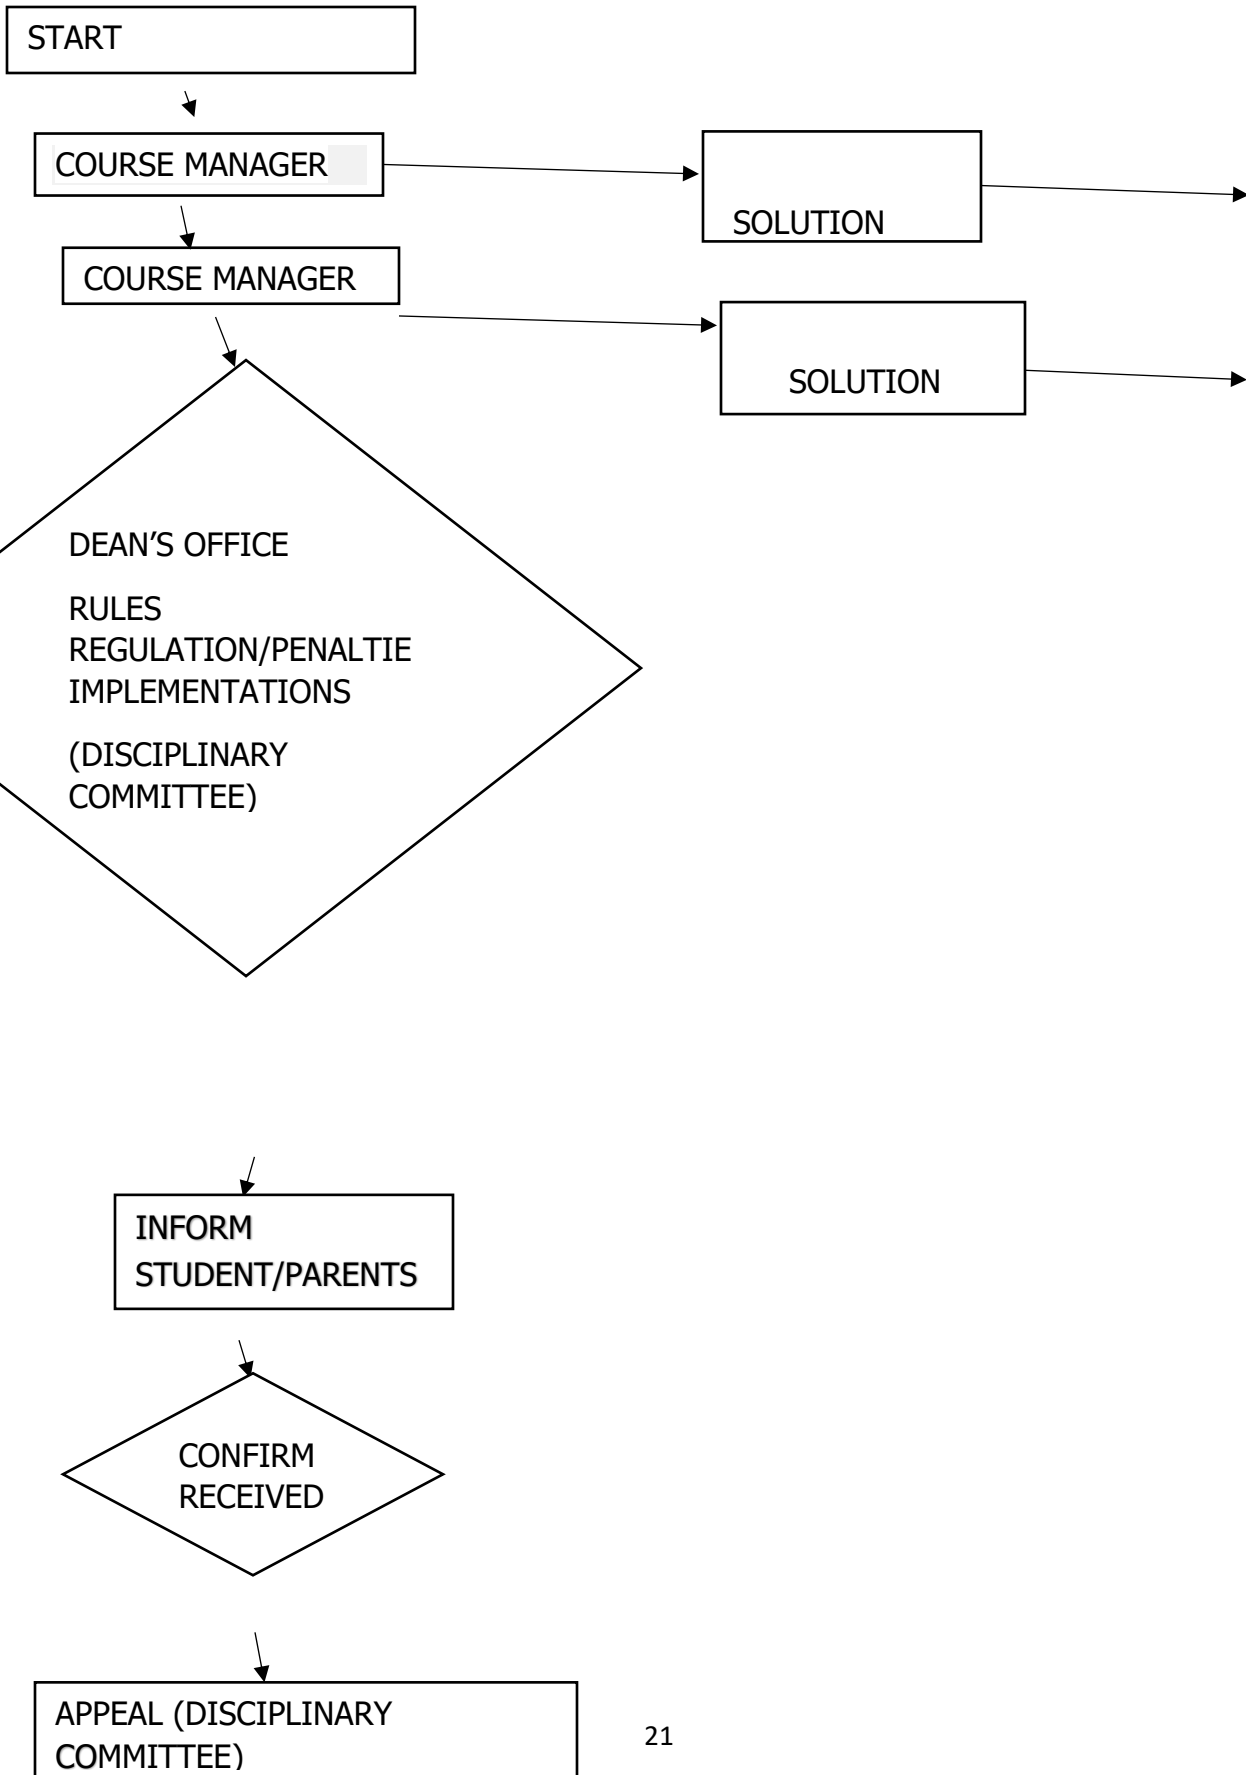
START

COURSE MANAGER

SOLUTION

COURSE MANAGER

SOLUTION

DEAN'S OFFICE

RULES REGULATION/PENALTIE IMPLEMENTATIONS

(DISCIPLINARY COMMITTEE)

INFORM STUDENT/PARENTS

CONFIRM RECEIVED

APPEAL (DISCIPLINARY COMMITTEE)

21